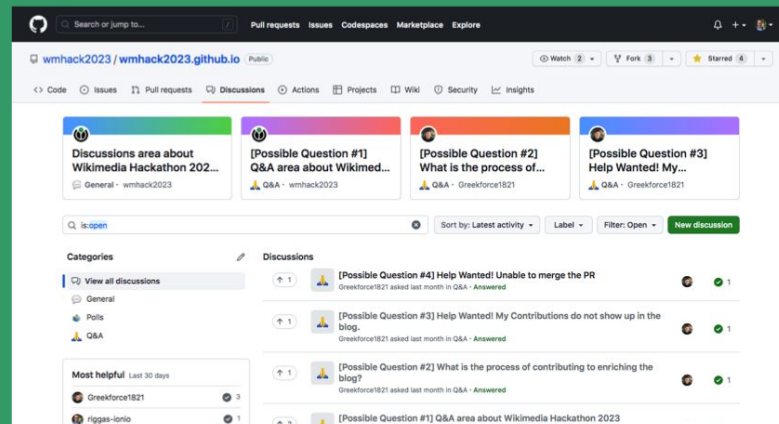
Search or jump to... /
Pull requests Issues Codespaces Marketplace Explore

wmhack2023 / wmhack2023.github.io Public
Watch 2 Fork 3 Starred 4

Code Issues Pull requests Discussions Actions Projects Wiki Security Insights

Discussions area about Wikimedia Hackathon 2022...
General · wmhack2023

[Possible Question #1] Q&A area about Wikimed...
Q&A · wmhack2023

[Possible Question #2] What is the process of...
Q&A · Greekforce1821

[Possible Question #3] Help Wanted! My...
Q&A · Greekforce1821

is:open
Sort by: Latest activity Label Filter: Open New discussion

Categories
View all discussions
General
Polls
Q&A

Most helpful Last 30 days
Greekforce1821 3
riggas-ionio 1

Discussions
↑ 1 [Possible Question #4] Help Wanted! Unable to merge the PR
Greekforce1821 asked last month in Q&A · Answered
1

↑ 1 [Possible Question #3] Help Wanted! My Contributions do not show up in the blog.
Greekforce1821 asked last month in Q&A · Answered
1

↑ 1 [Possible Question #2] What is the process of contributing to enriching the blog?
Greekforce1821 asked last month in Q&A · Answered
1

↑ 1 [Possible Question #1] Q&A area about Wikimedia Hackathon 2023